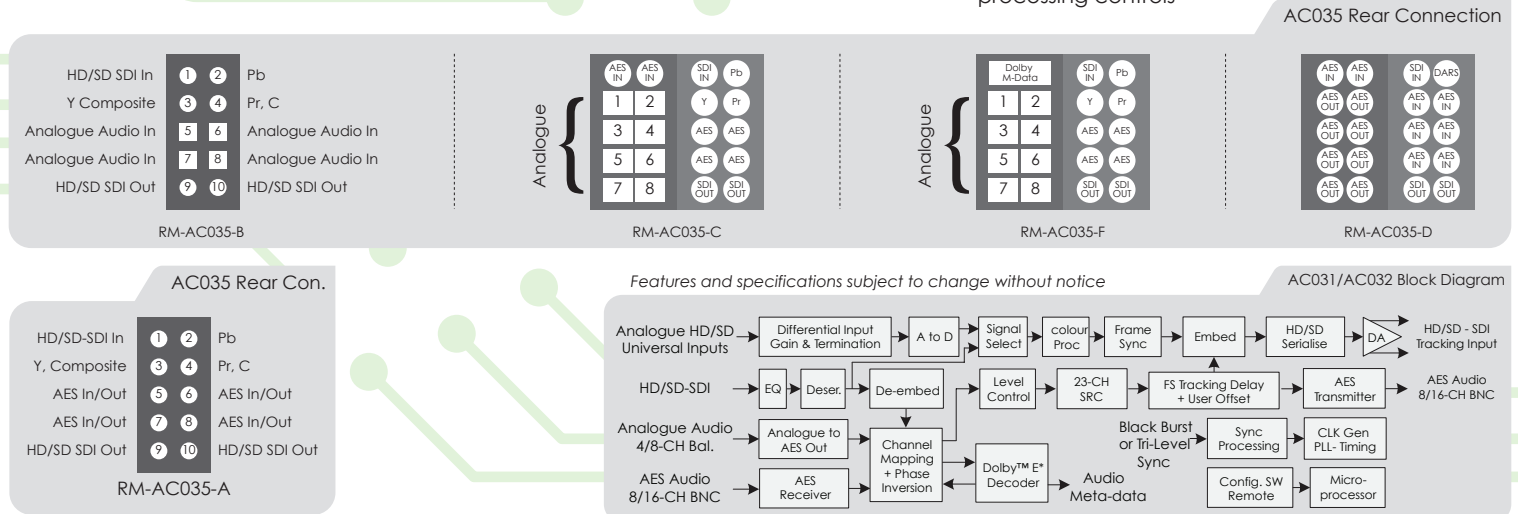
processing controls

AC035 Rear Connection

HD/SD SDI In 1 2 Pb
Y Composite 3 4 Pr, C
Analogue Audio In 5 6 Analogue Audio In
Analogue Audio In 7 8 Analogue Audio In
HD/SD SDI Out 9 10 HD/SD SDI Out

RM-AC035-B

Analogue

| AES IN | AES IN | SDI IN | Pb |
|---|---|---|---|
| 1 | 2 | Y | Pr |
| 3 | 4 | AES | AES |
| 5 | 6 | AES | AES |
| 7 | 8 | SDI OUT | SDI OUT |

RM-AC035-C

Analogue

| Dolby M-Data | | SDI IN | Pb |
|---|---|---|---|
| 1 | 2 | Y | Pr |
| 3 | 4 | AES | AES |
| 5 | 6 | AES | AES |
| 7 | 8 | SDI OUT | SDI OUT |

RM-AC035-F

| AES IN | AES IN | SDI IN | DARS |
|---|---|---|---|
| AES OUT | AES OUT | AES IN | AES IN |
| AES OUT | AES OUT | AES IN | AES IN |
| AES OUT | AES OUT | AES IN | AES IN |
| AES OUT | AES OUT | SDI OUT | SDI OUT |

RM-AC035-D

AC035 Rear Con.

HD/SD-SDI In 1 2 Pb
Y, Composite 3 4 Pr, C
AES In/Out 5 6 AES In/Out
AES In/Out 7 8 AES In/Out
HD/SD SDI Out 9 10 HD/SD SDI Out

RM-AC035-A

Features and specifications subject to change without notice

AC031/AC032 Block Diagram

Analogue HD/SD Universal Inputs
Differential Input Gain & Termination
A to D
Signal Select
colour Proc
Frame Sync
Embed
HD/SD Serialise
DA
HD/SD - SDI Tracking Input
HD/SD-SDI
EQ
Deser.
De-embed
Level Control
23-CH SRC
FS Tracking Delay + User Offset
AES Transmitter
AES Audio 8/16-CH BNC
Analogue Audio 4/8-CH Bal.
Analogue to AES Out
Channel Mapping + Phase Inversion
Dolby™ E* Decoder
Audio Meta-data
AES Audio 8/16-CH BNC
AES Receiver
Black Burst or Tri-Level Sync
Sync Processing
CLK Gen PLL- Timing
Config. SW Remote
Micro-processor